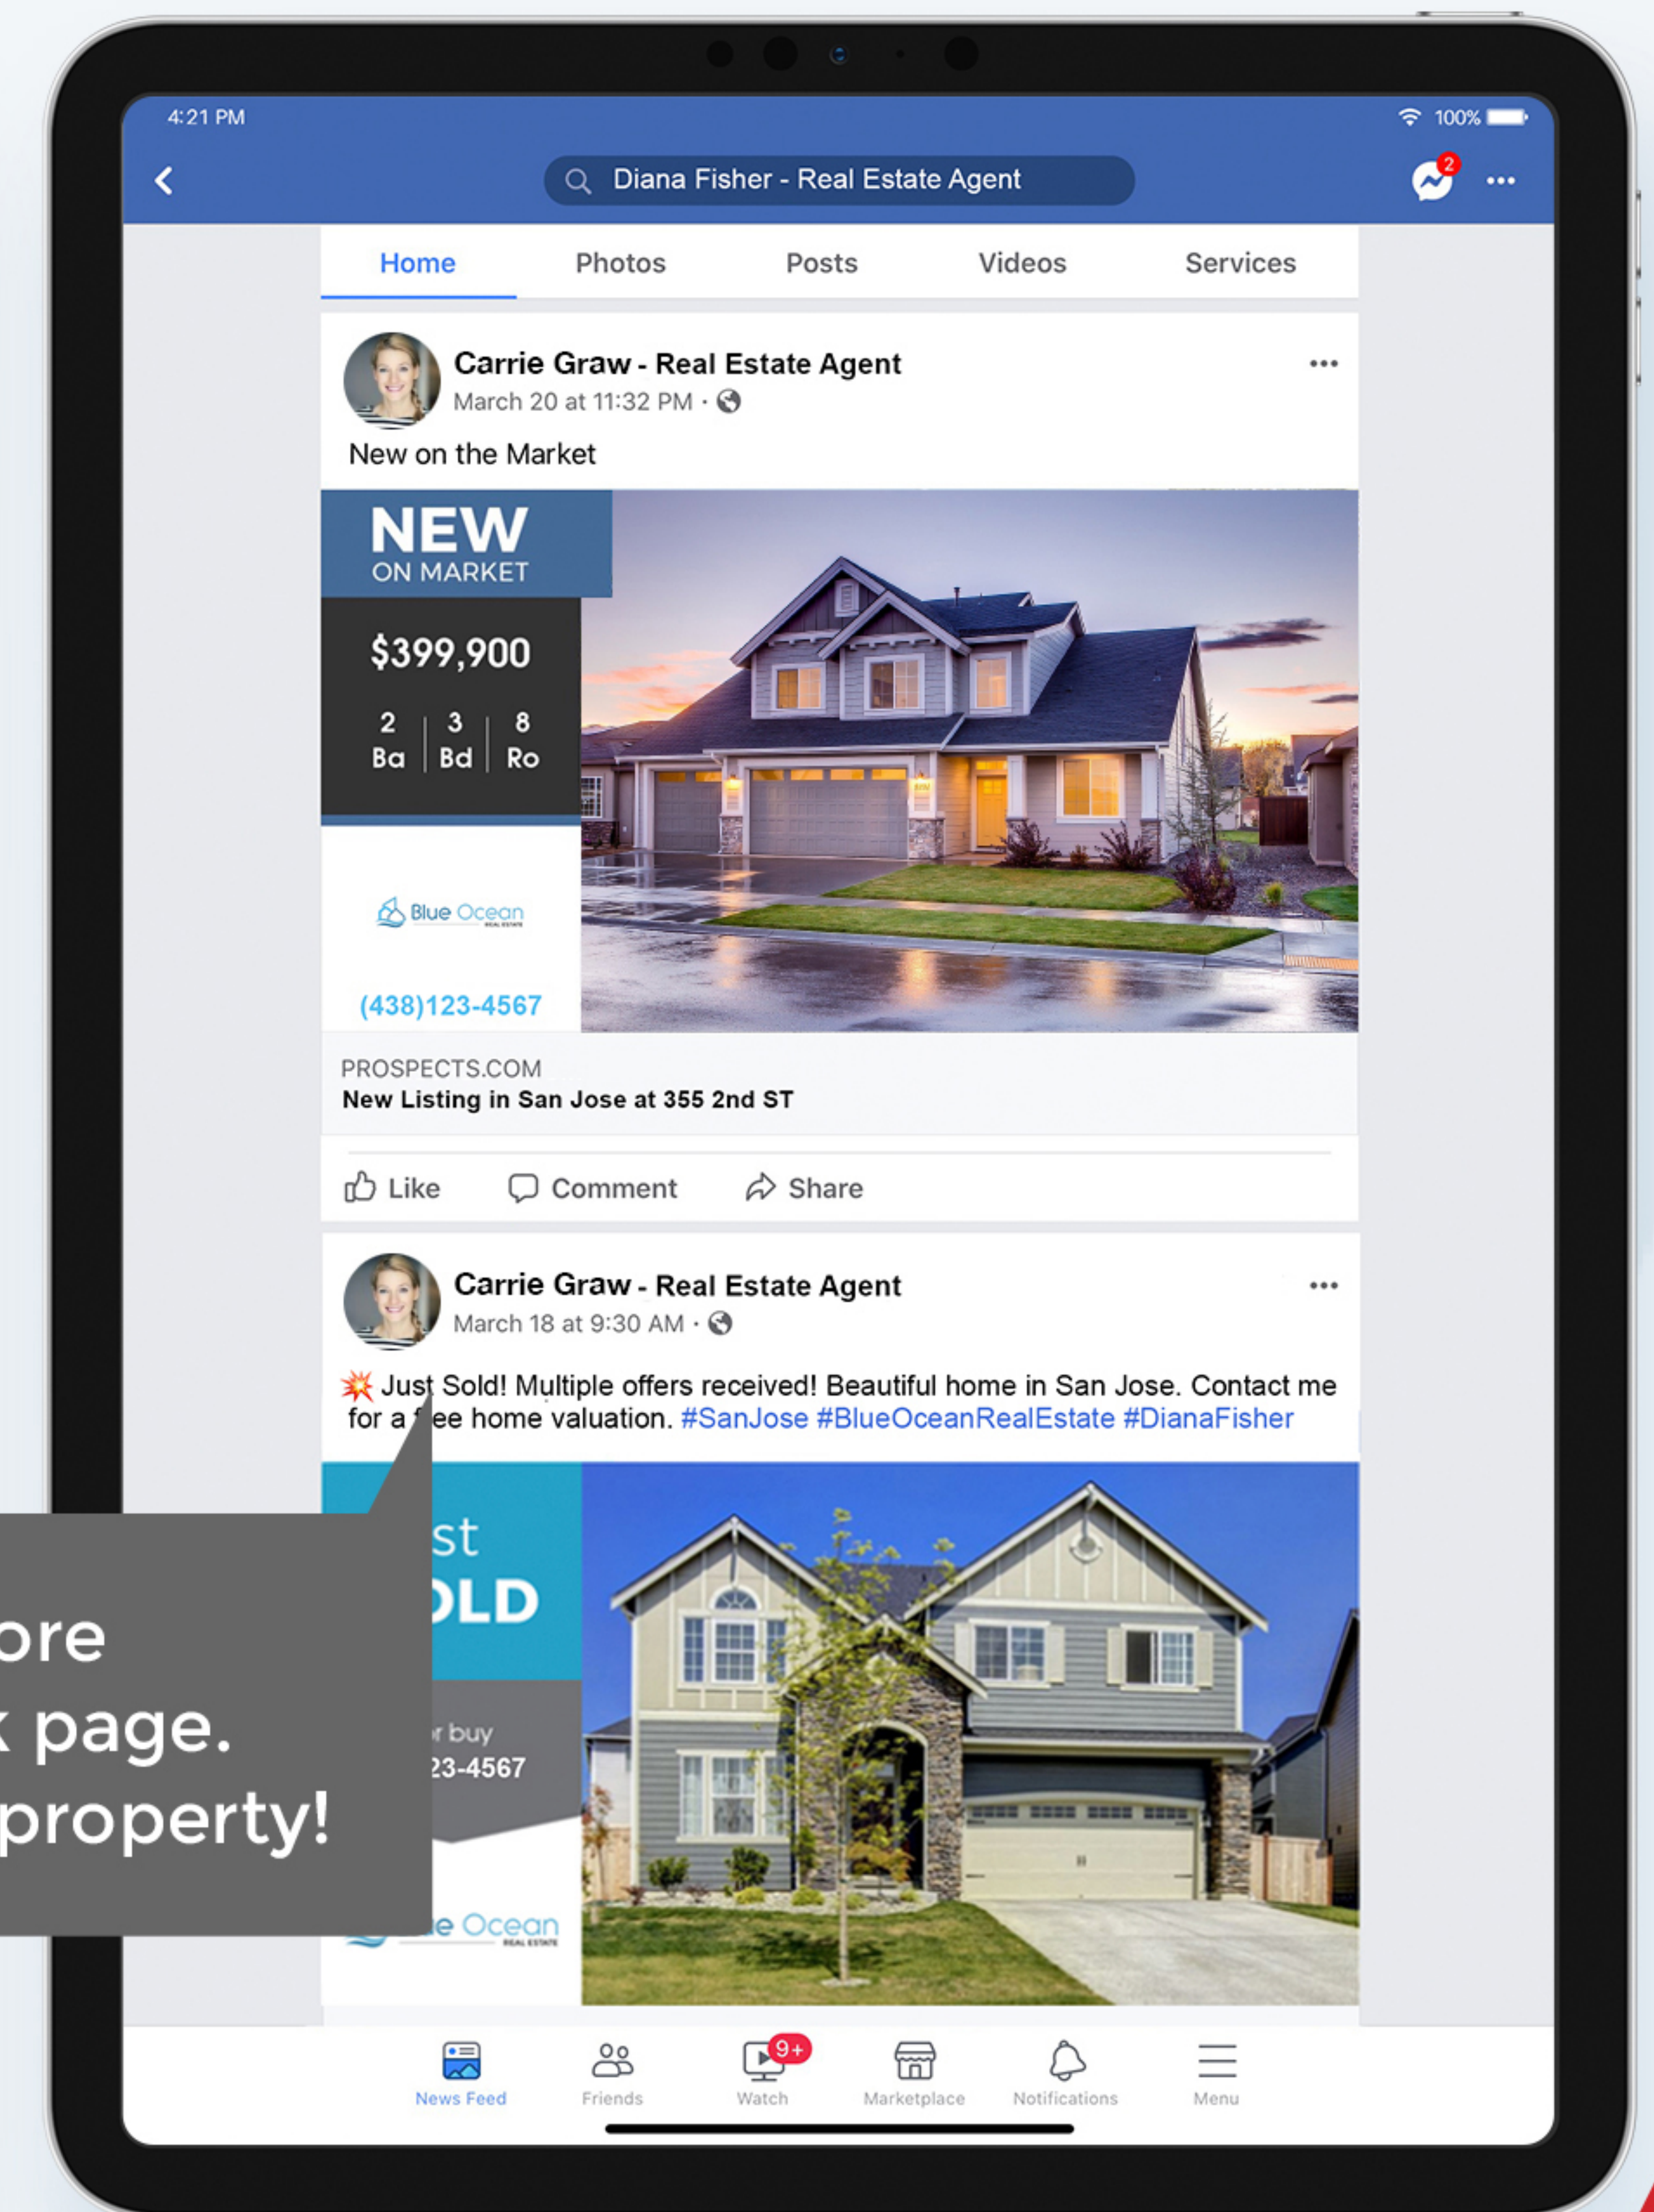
4:21 PM

100%

Diana Fisher - Real Estate Agent

2

Home Photos Posts Videos Services

Carrie Graw - Real Estate Agent
March 20 at 11:32 PM ·

New on the Market

NEW
ON MARKET

$399,900

2 Ba | 3 Bd | 8 Ro

Blue Ocean

(438)123-4567

PROSPECTS.COM
New Listing in San Jose at 355 2nd ST

Like Comment Share

Carrie Graw - Real Estate Agent
March 18 at 9:30 AM ·

Just Sold! Multiple offers received! Beautiful home in San Jose. Contact me for a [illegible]ee home valuation. #SanJose #BlueOceanRealEstate #DianaFisher

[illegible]st
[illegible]OLD

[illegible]r buy
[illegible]23-4567

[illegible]e Ocean

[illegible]ore
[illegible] page.
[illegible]property!

News Feed Friends 9+ Watch Marketplace Notifications Menu